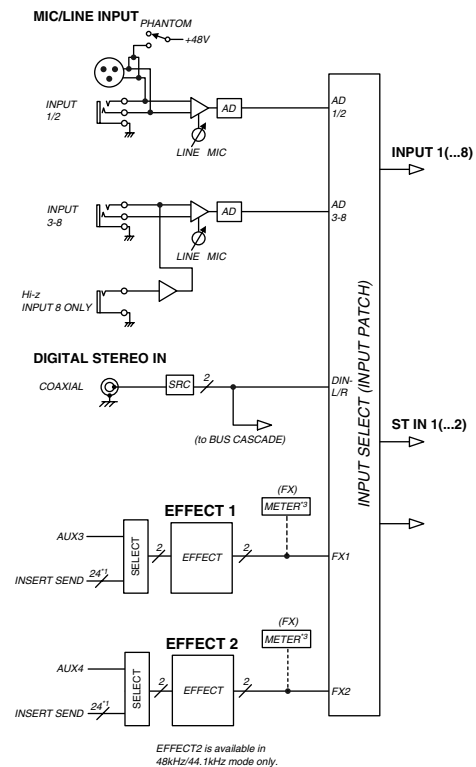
MIC/LINE INPUT
PHANTOM
+48V
INPUT 1/2
AD
LINE MIC
AD 1/2
INPUT 1(...8)
INPUT 3-8
AD
LINE MIC
AD 3-8
Hi-z INPUT 8 ONLY
DIGITAL STEREO IN
COAXIAL
SRC
2
DIN-L/R
(to BUS CASCADE)
INPUT SELECT (INPUT PATCH)
ST IN 1(...2)
EFFECT 1
(FX)
METER$^{*3}$
AUX3
SELECT
2
EFFECT
2
FX1
INSERT SEND
24$^{*1}$
EFFECT 2
(FX)
METER$^{*3}$
AUX4
SELECT
2
EFFECT
2
FX2
INSERT SEND
24$^{*1}$
EFFECT2 is available in 48kHz/44.1kHz mode only.